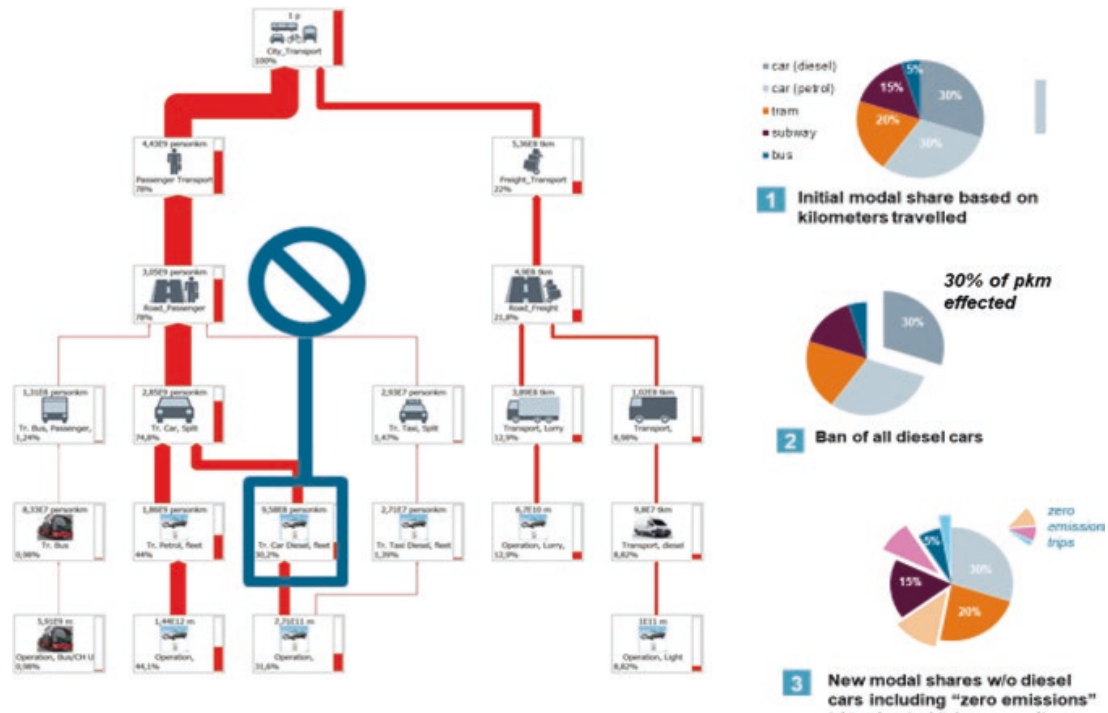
1 p
City_Transport
100%

4,43E9 personkm
Passenger Transport
78%

5,36E8 tkm
Freight_Transport
22%

3,05E9 personkm
Road_Passenger
78%

4,9E8 tkm
Road_Freight
21,8%

1,31E8 personkm
Tr. Bus, Passenger,
1,24%

2,85E9 personkm
Tr. Car, Split
74,8%

2,93E7 personkm
Tr. Taxi, Split
1,47%

3,89E8 tkm
Transport, Lorry
12,9%

1,02E8 tkm
Transport,
8,98%

8,33E7 personkm
Tr. Bus
0,98%

1,86E9 personkm
Tr. Petrol, fleet
44%

9,58E8 personkm
Tr. Car Diesel, fleet
30,2%

2,71E7 personkm
Tr. Taxi Diesel, fleet
1,39%

6,7E10 m
Operation, Lorry,
12,9%

9,8E7 tkm
Transport, diesel
8,82%

5,91E9 m
Operation, Bus/CH U
0,98%

1,44E12 m
Operation,
44,1%

2,71E11 m
Operation,
31,6%

1E11 m
Operation, Light
8,82%

car (diesel)
car (petrol)
tram
subway
bus

5%
15%
30%
20%
30%

1 Initial modal share based on kilometers travelled

30% of pkm effected

30%

2 Ban of all diesel cars

zero emissions trips

5%
30%
15%
20%

3 New modal shares w/o diesel cars including "zero emissions"